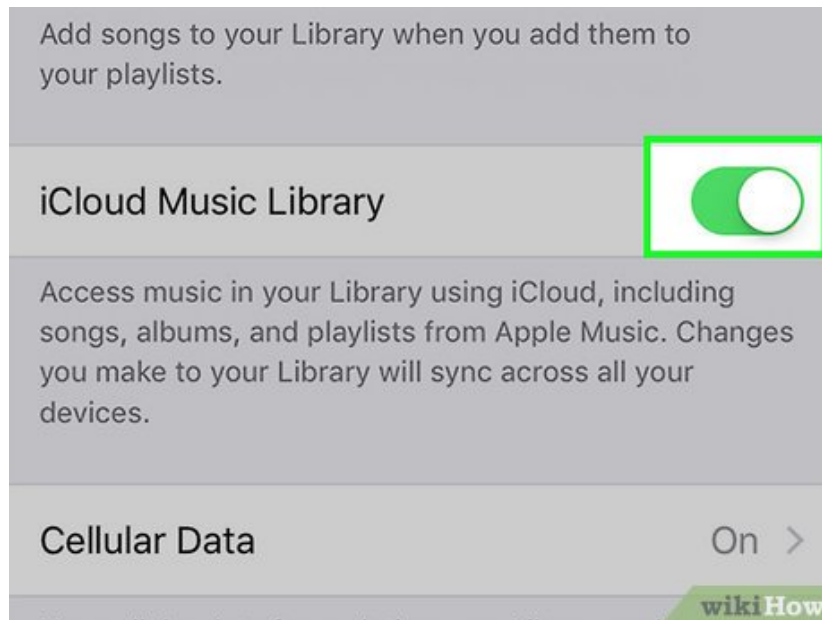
Add songs to your Library when you add them to your playlists.

iCloud Music Library

Access music in your Library using iCloud, including songs, albums, and playlists from Apple Music. Changes you make to your Library will sync across all your devices.

Cellular Data

On >

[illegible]

wikiHow